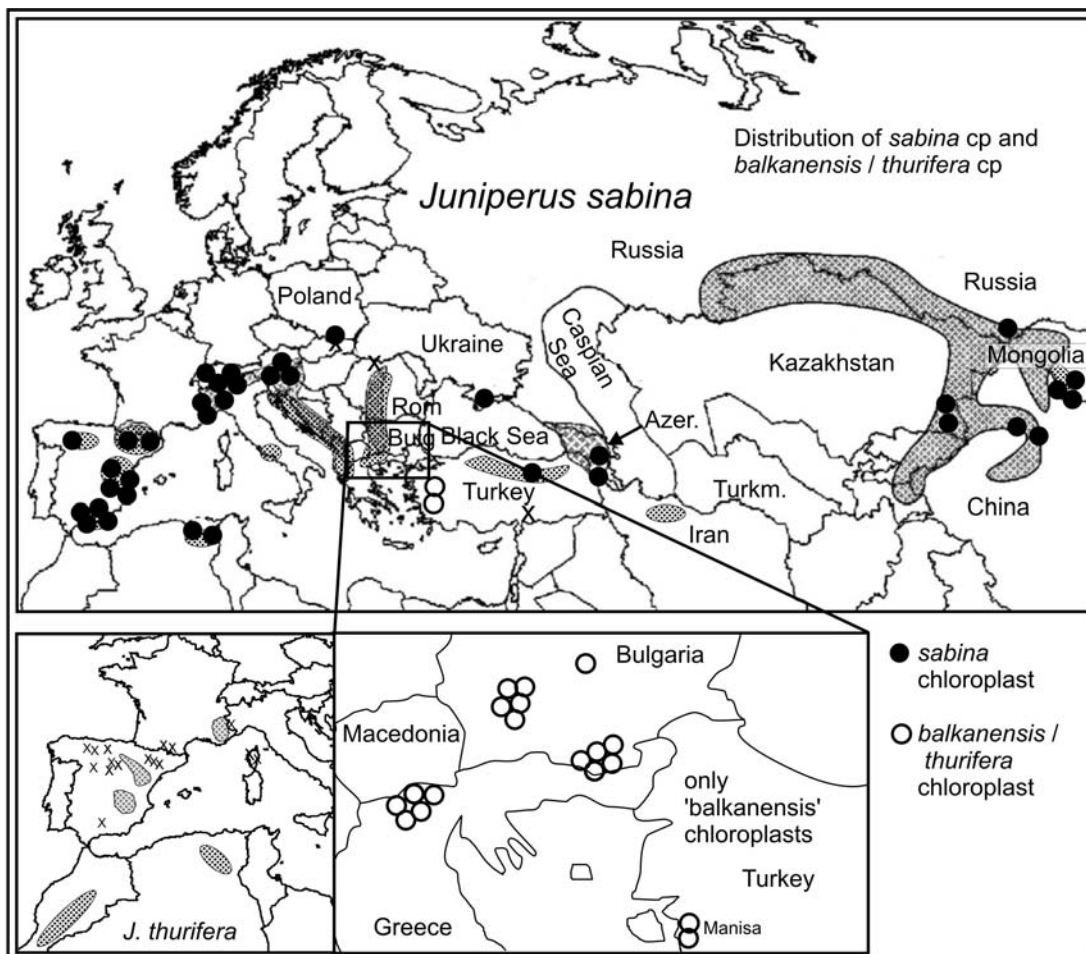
Distribution of sabina cp and balkanensis / thurifera cp

Juniperus sabina

Russia

Russia

Poland

Ukraine

Caspian Sea

Kazakhstan

Mongolia

Rom

Bulg

Black Sea

Azer.

Turkey

Turkm.

Iran

China

Bulgaria

Macedonia

only 'balkanensis' chloroplasts

Turkey

Greece

Manisa

J. thurifera

sabina chloroplast

balkanensis / thurifera chloroplast